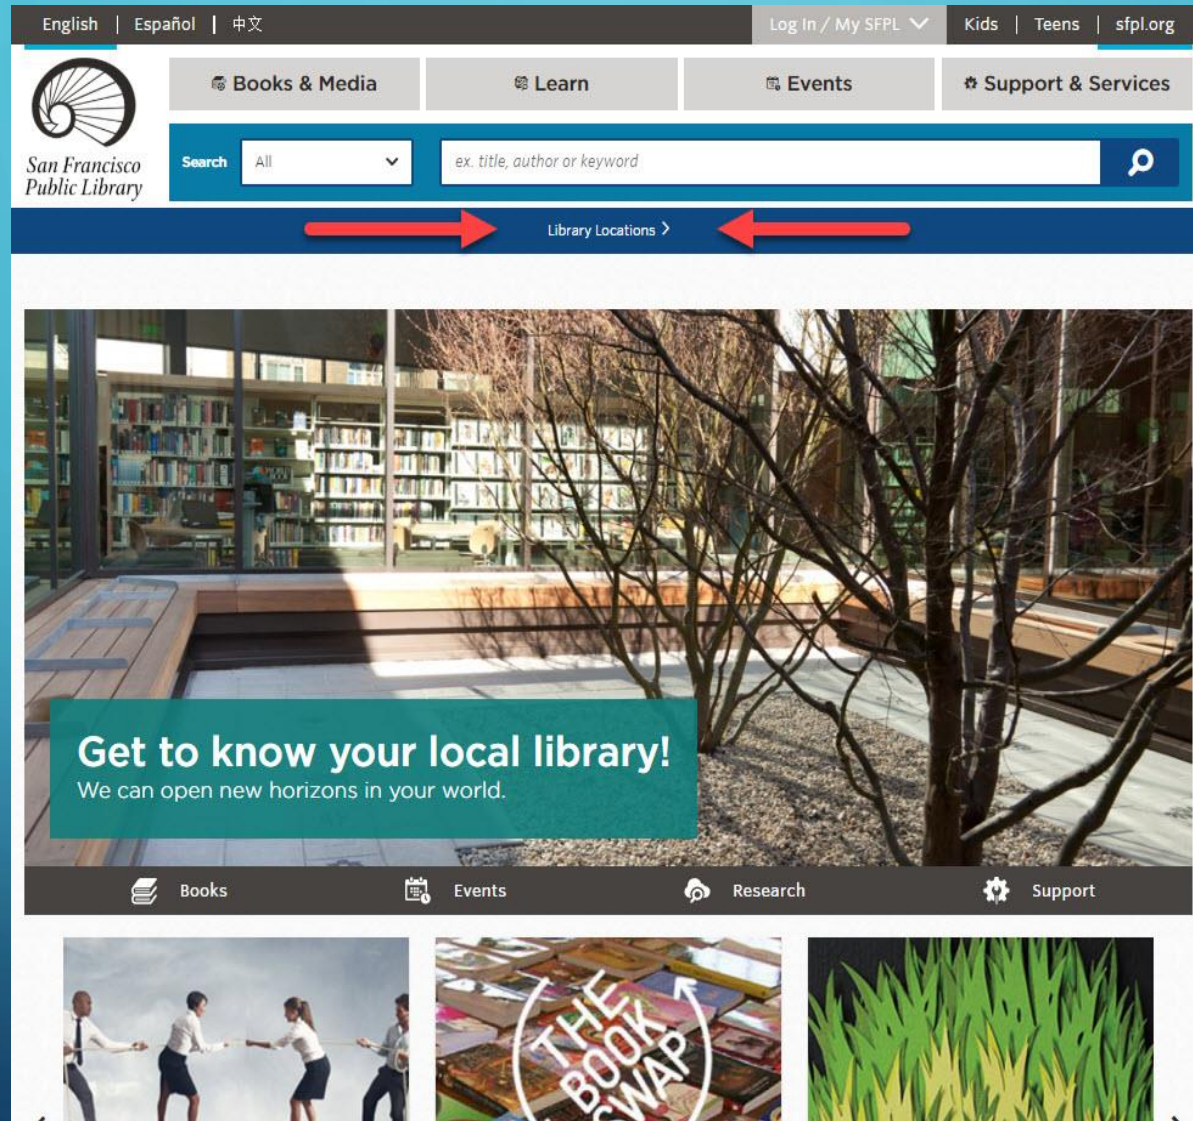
English | Español | 中文

Log In / My SFPL

Kids | Teens | sfpl.org

San Francisco Public Library

Books & Media

Learn

Events

Support & Services

Search

All

ex. title, author or keyword

Library Locations

Get to know your local library!

We can open new horizons in your world.

Books

Events

Research

Support

THE BOOK SWAP